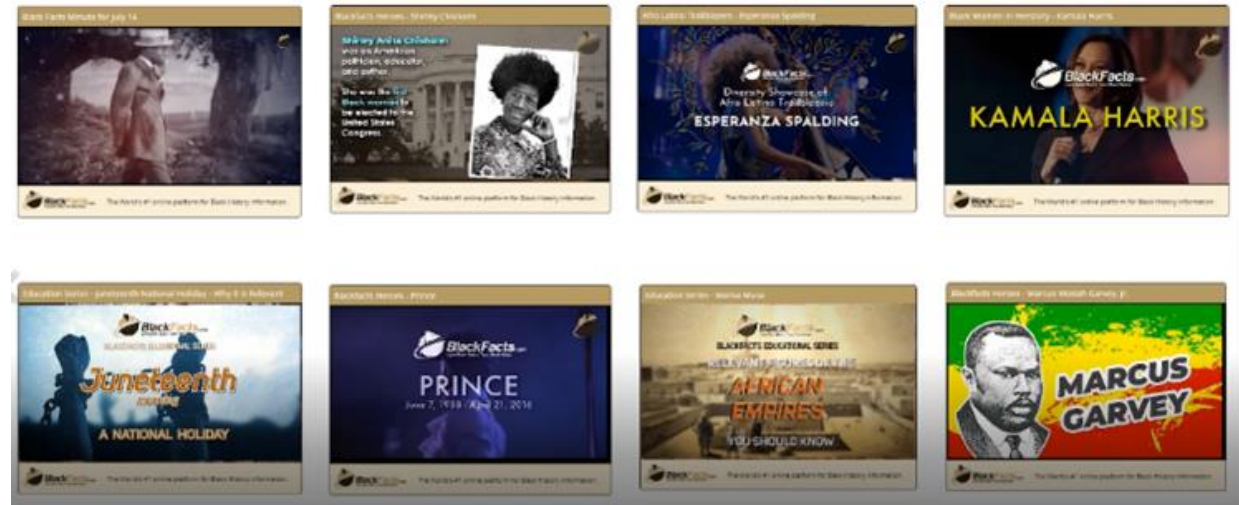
Black Facts Minute for July 14

BlackFacts.com The World's #1 online platform for Black History information

BlackFacts Heroes - Shirley Chisholm

Shirley Anita Chisholm was an American politician, educator, and author.

She was the first Black woman to be elected to the United States Congress.

BlackFacts.com The World's #1 online platform for Black History information

Afro Latino Trailblazers - Esperanza Spalding

BlackFacts.com

Diversity Showcase of Afro Latino Trailblazers

ESPERANZA SPALDING

BlackFacts.com The World's #1 online platform for Black History information

Black Women in History - Kamala Harris

BlackFacts.com

KAMALA HARRIS

BlackFacts.com The World's #1 online platform for Black History information

Education Series - Juneteenth National Holiday - Why It Is Relevant

BlackFacts.com

Juneteenth

A NATIONAL HOLIDAY

BlackFacts.com The World's #1 online platform for Black History information

BlackFacts Heroes - Prince

BlackFacts.com

PRINCE

June 7, 1958 - April 21, 2016

BlackFacts.com The World's #1 online platform for Black History information

Education Series - Mansa Musa

BlackFacts.com

BLACKFACTS EDUCATIONAL SERIES

AFRICAN EMPIRES

YOU SHOULD KNOW

BlackFacts.com The World's #1 online platform for Black History information

BlackFacts Heroes - Marcus Mosiah Garvey Jr.

MARCUS GARVEY

BlackFacts.com The World's #1 online platform for Black History information